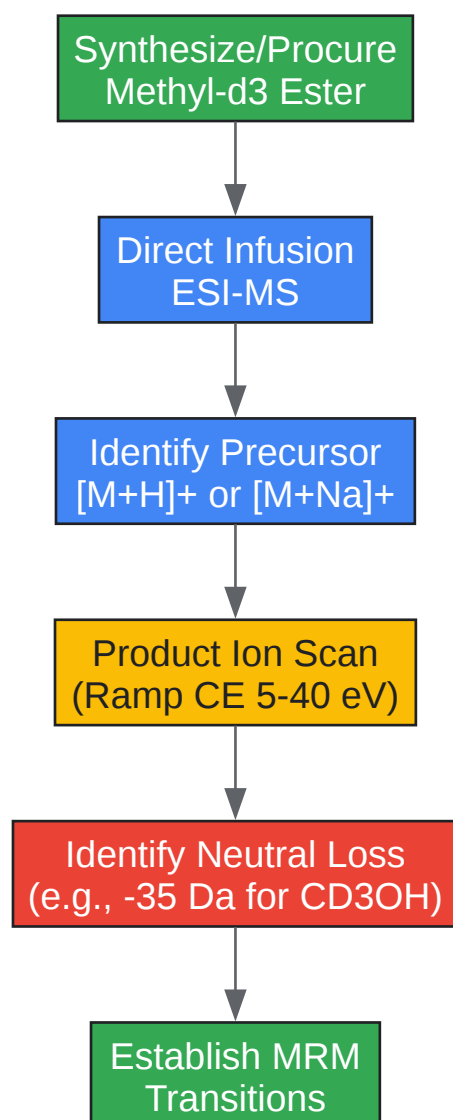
Synthesize/Procure
Methyl-d3 Ester

Direct Infusion
ESI-MS

Identify Precursor
[M+H]+ or [M+Na]+

Product Ion Scan
(Ramp CE 5-40 eV)

Identify Neutral Loss
(e.g., -35 Da for CD3OH)

Establish MRM
Transitions